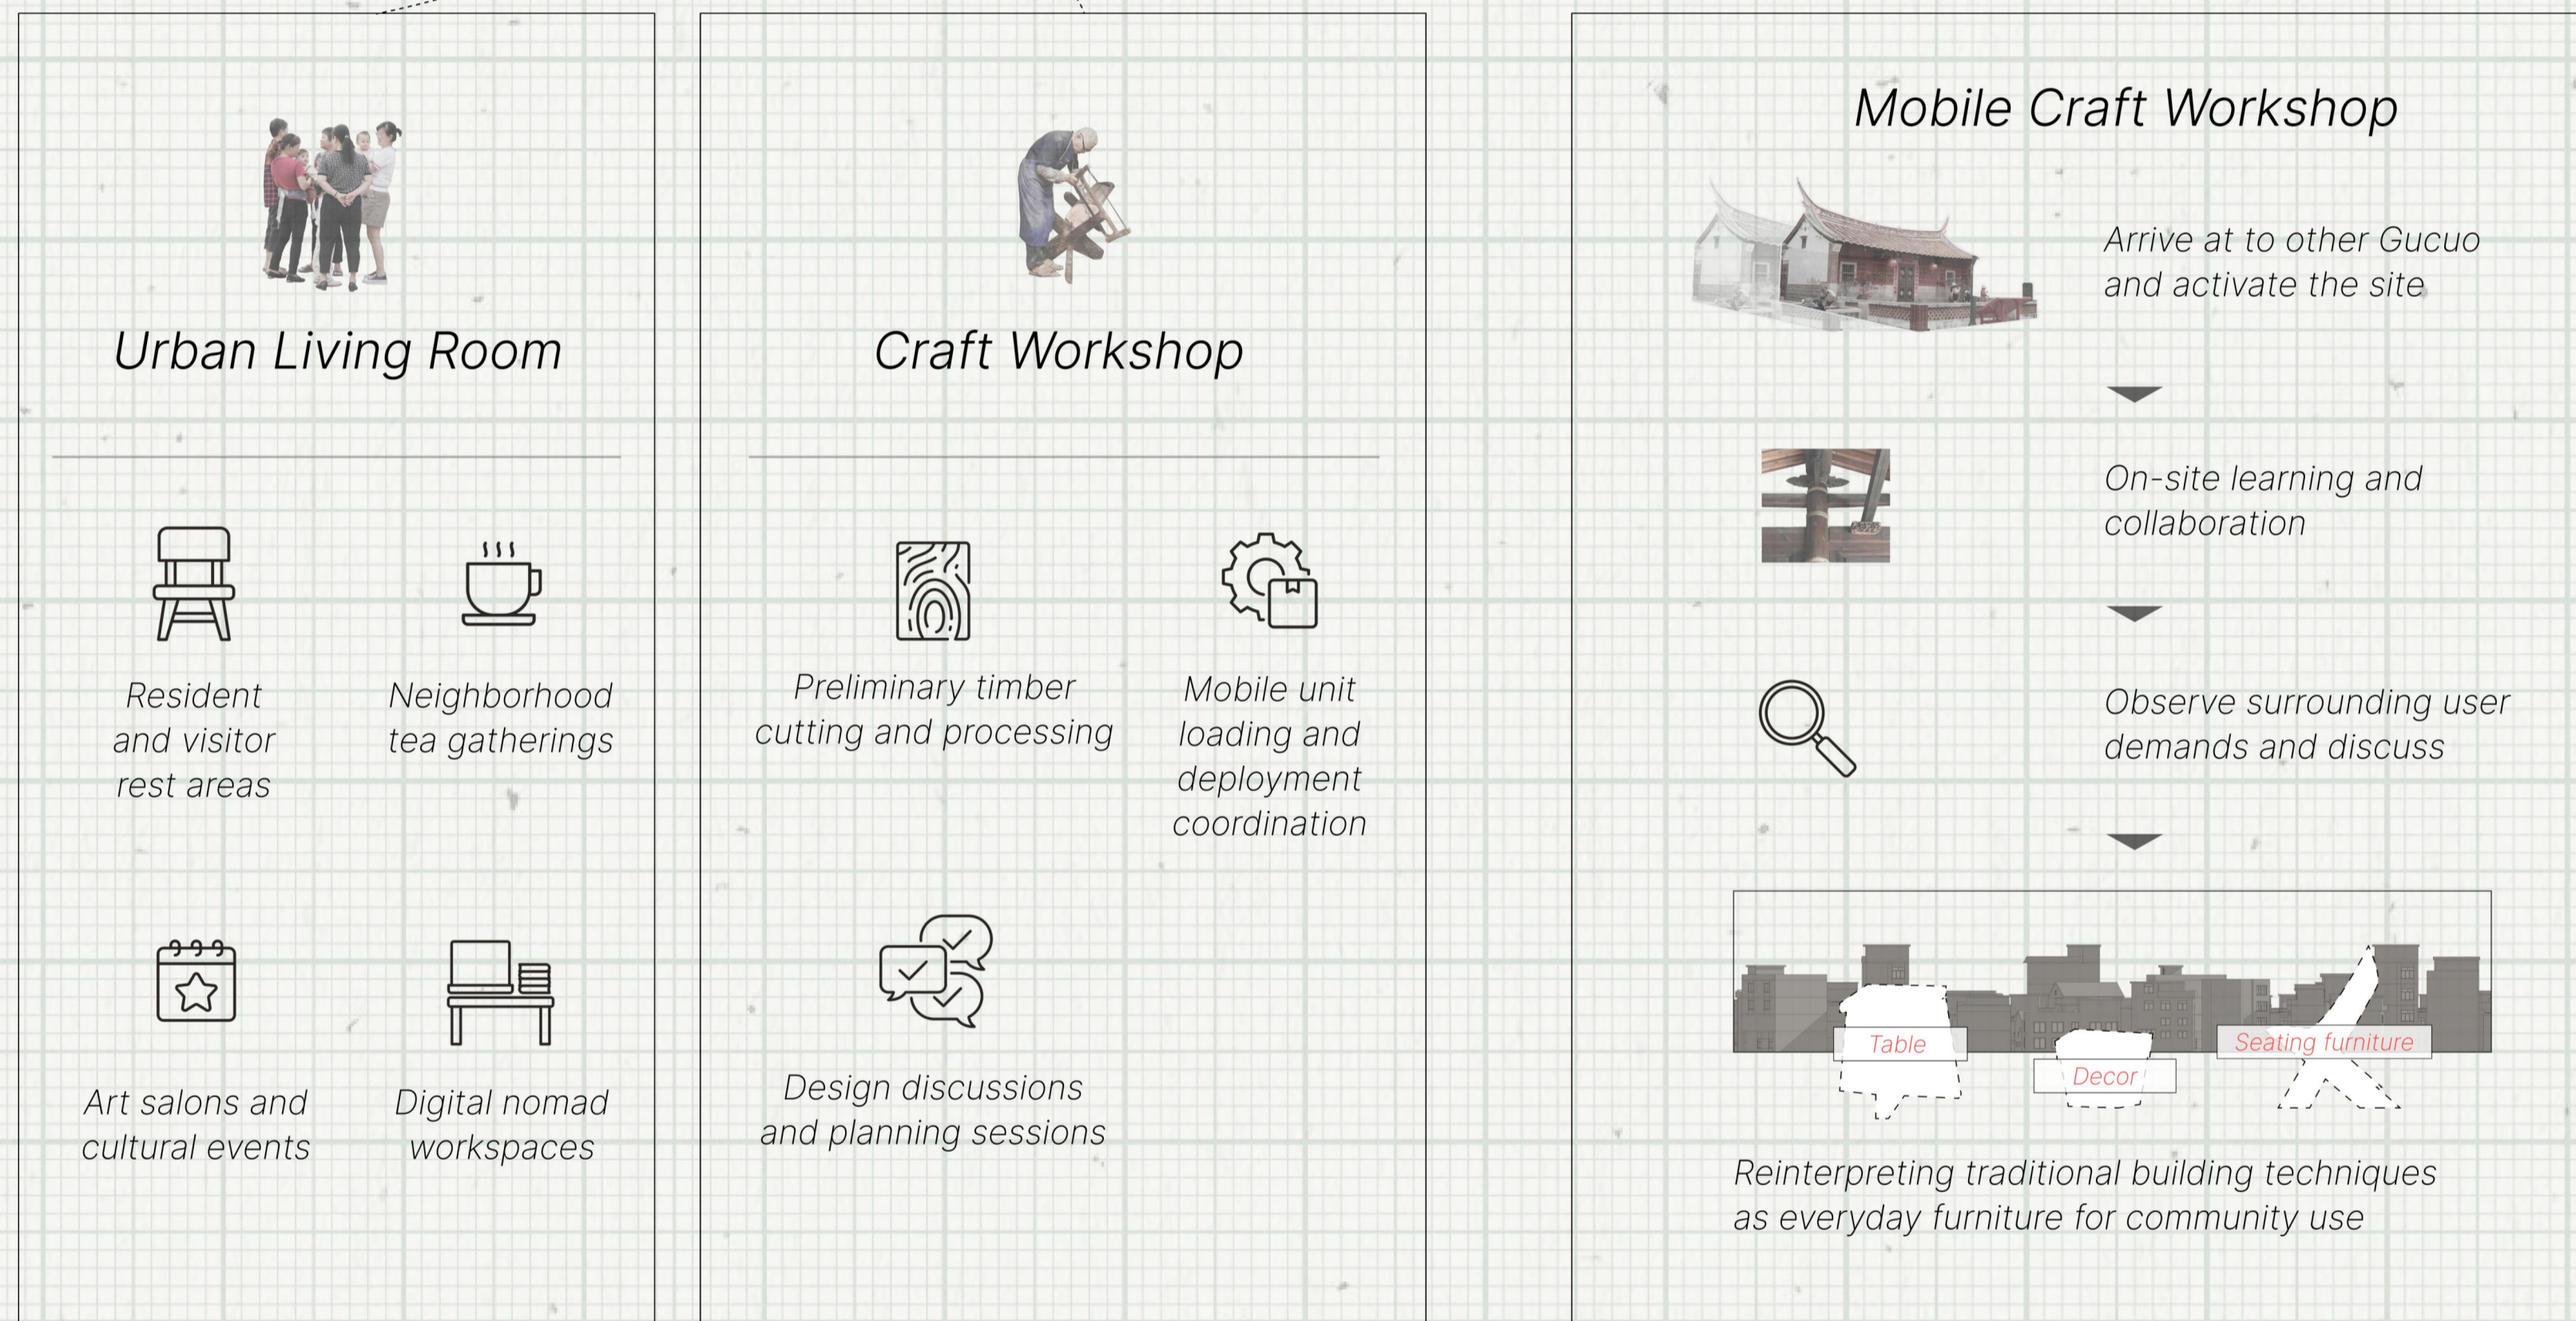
Urban Living Room

Resident and visitor rest areas

Neighborhood tea gatherings

Art salons and cultural events

Digital nomad workspaces

Craft Workshop

Preliminary timber cutting and processing

Mobile unit loading and deployment coordination

Design discussions and planning sessions

Mobile Craft Workshop

Arrive at to other Gucuo and activate the site

On-site learning and collaboration

Observe surrounding user demands and discuss

Table

Decor

Seating furniture

Reinterpreting traditional building techniques as everyday furniture for community use